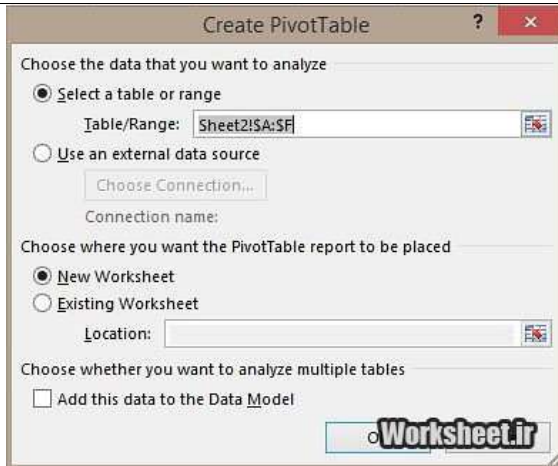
Create PivotTable

?

Choose the data that you want to analyze

Select a table or range

Table/Range: Sheet2!$A:$F

Use an external data source

Choose Connection...

Connection name:

Choose where you want the PivotTable report to be placed

New Worksheet

Existing Worksheet

Location:

Choose whether you want to analyze multiple tables

Add this data to the Data Model

O

Worksheet.ir